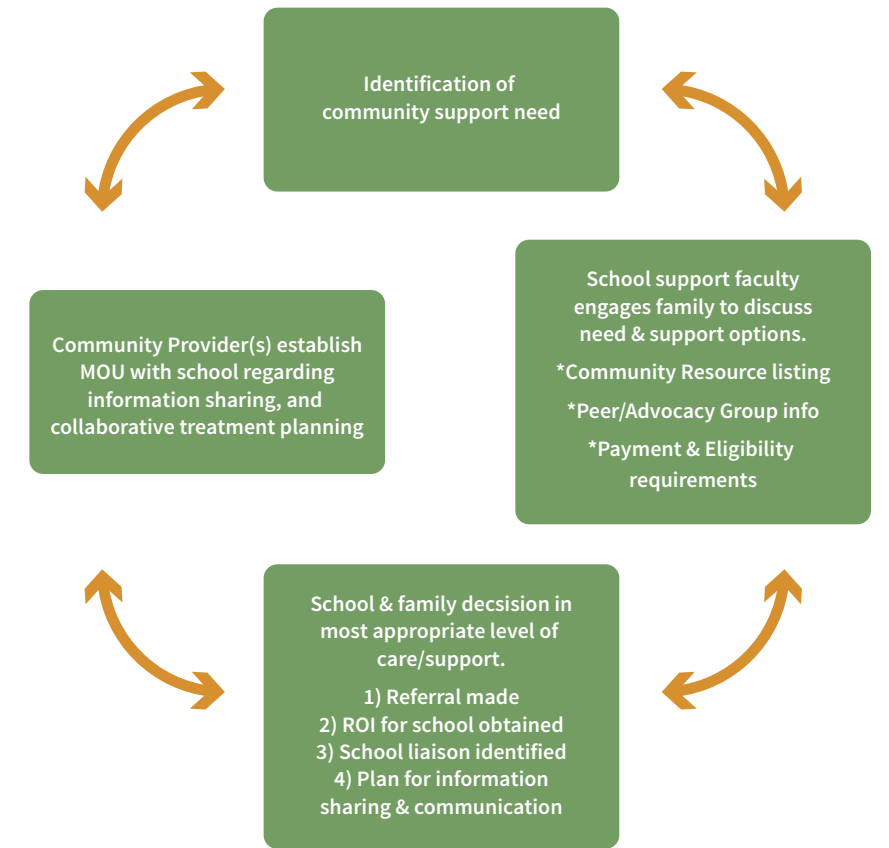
Identification of community support need

School support faculty engages family to discuss need & support options.

*Community Resource listing

*Peer/Advocacy Group info

*Payment & Eligibility requirements

School & family decsision in most appropriate level of care/support.

1) Referral made
2) ROI for school obtained
3) School liaison identified
4) Plan for information sharing & communication

Community Provider(s) establish MOU with school regarding information sharing, and collaborative treatment planning